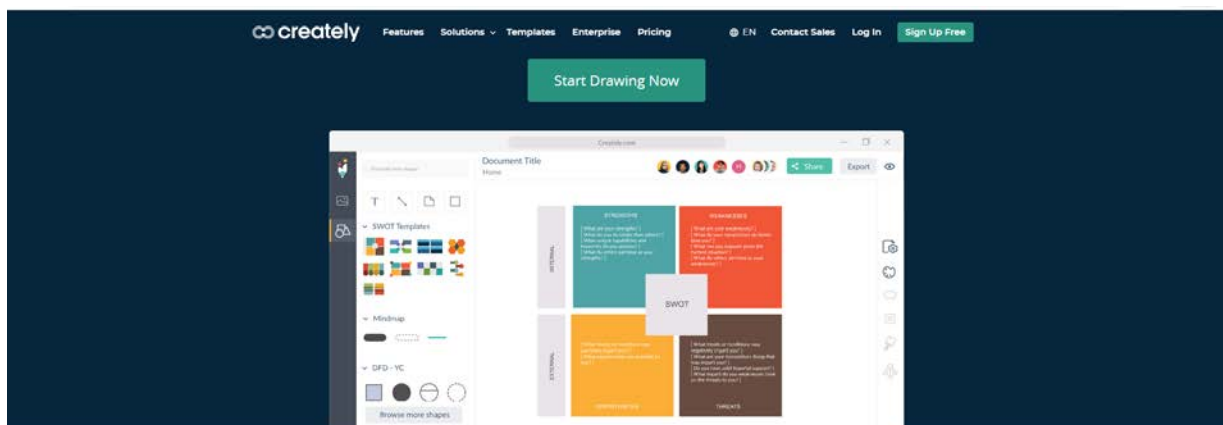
creately Features Solutions Templates Enterprise Pricing EN Contact Sales Log In Sign Up Free

Start Drawing Now

Creately.com

Document Title
Home

Share Export

SWOT Templates

Mindmap

DFD - YC

Browse more shapes

INTERNAL

EXTERNAL

STRENGTHS

WEAKNESSES

SWOT

OPPORTUNITIES

THREATS